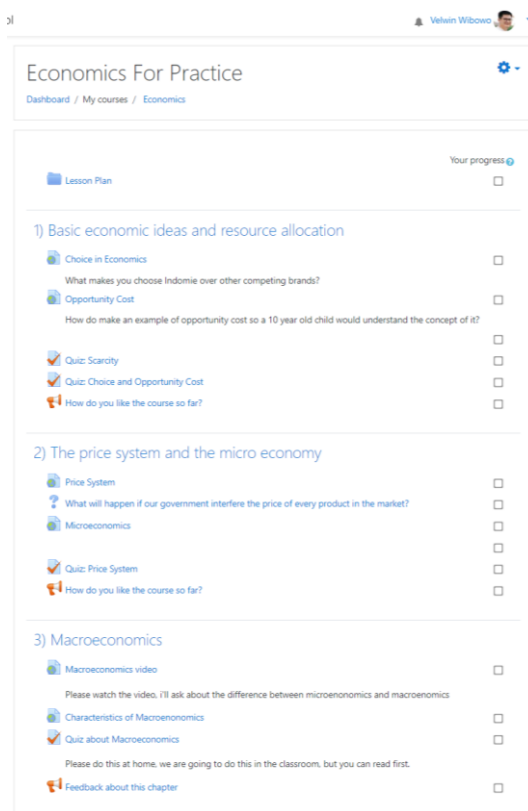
ol

Velwin Wibowo

Economics For Practice

Dashboard / My courses / Economics

Your progress

Lesson Plan

1) Basic economic ideas and resource allocation

Choice in Economics

What makes you choose Indomie over other competing brands?

Opportunity Cost

How do make an example of opportunity cost so a 10 year old child would understand the concept of it?

Quiz: Scarcity

Quiz: Choice and Opportunity Cost

How do you like the course so far?

2) The price system and the micro economy

Price System

What will happen if our government interfere the price of every product in the market?

Microeconomics

Quiz: Price System

How do you like the course so far?

3) Macroeconomics

Macroeconomics video

Please watch the video, i'll ask about the difference between microenonomics and macroenomics

Characteristics of Macroenonomics

Quiz about Macroeconomics

Please do this at home, we are going to do this in the classroom, but you can read first.

Feedback about this chapter